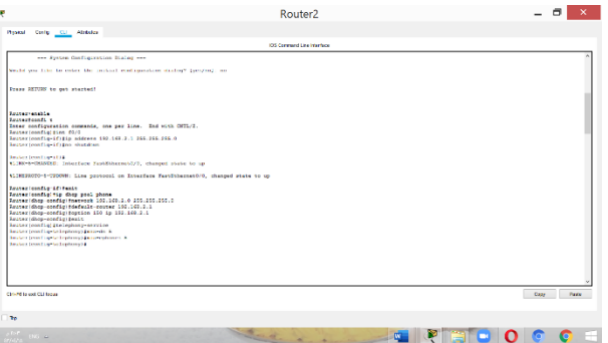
Router2

Physical Config CLI Attributes

IOS Command Line Interface

--- System Configuration Dialog ---

Would you like to enter the initial configuration dialog? [yes/no]: no

Press RETURN to get started!

Router>enable
Router#conf t
Enter configuration commands, one per line. End with CNTL/Z.
Router(config)#int f0/0
Router(config-if)#ip address 192.168.2.1 255.255.255.0
Router(config-if)#no shutdown

Router(config-if)#
%LINK-5-CHANGED: Interface FastEthernet0/0, changed state to up

%LINEPROTO-5-UPDOWN: Line protocol on Interface FastEthernet0/0, changed state to up

Router(config-if)#exit
Router(config)#ip dhcp pool phone
Router(dhcp-config)#network 192.168.2.0 255.255.255.0
Router(dhcp-config)#default-router 192.168.2.1
Router(dhcp-config)#option 150 ip 192.168.2.1
Router(dhcp-config)#exit
Router(config)#telephony-service
Router(config-telephony)#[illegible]
Router(config-telephony)#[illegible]
Router(config-telephony)#

Ctrl+F6 to exit CLI focus

Copy Paste

Top